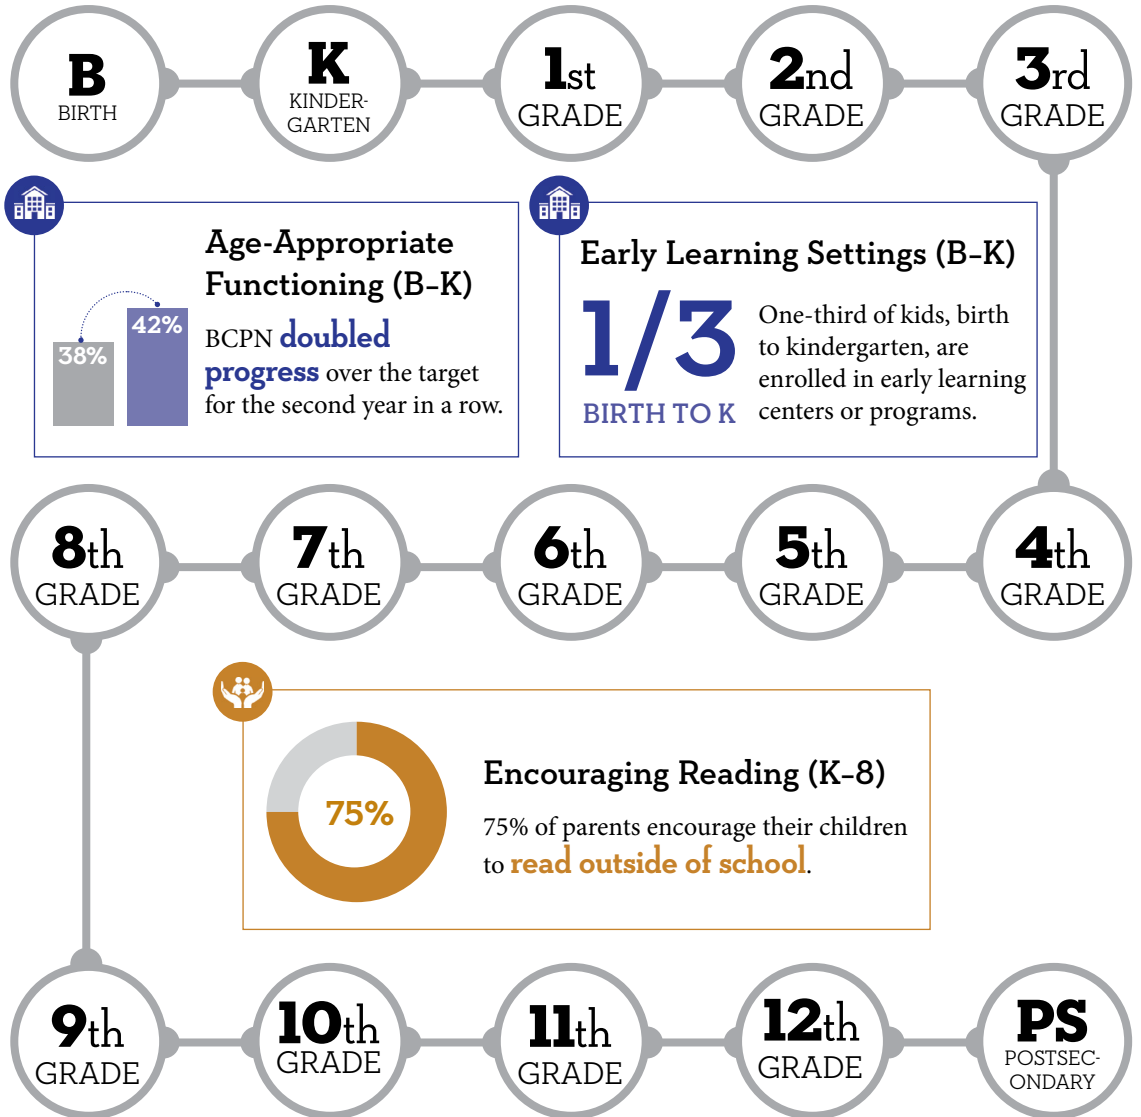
B
BIRTH

K
KINDERGARTEN

1st
GRADE

2nd
GRADE

3rd
GRADE

Age-Appropriate Functioning (B–K)

38%

42%

BCPN doubled progress over the target for the second year in a row.

Early Learning Settings (B–K)

1/3
BIRTH TO K

One-third of kids, birth to kindergarten, are enrolled in early learning centers or programs.

8th
GRADE

7th
GRADE

6th
GRADE

5th
GRADE

4th
GRADE

75%

Encouraging Reading (K–8)

75% of parents encourage their children to read outside of school.

9th
GRADE

10th
GRADE

11th
GRADE

12th
GRADE

PS
POSTSECONDARY